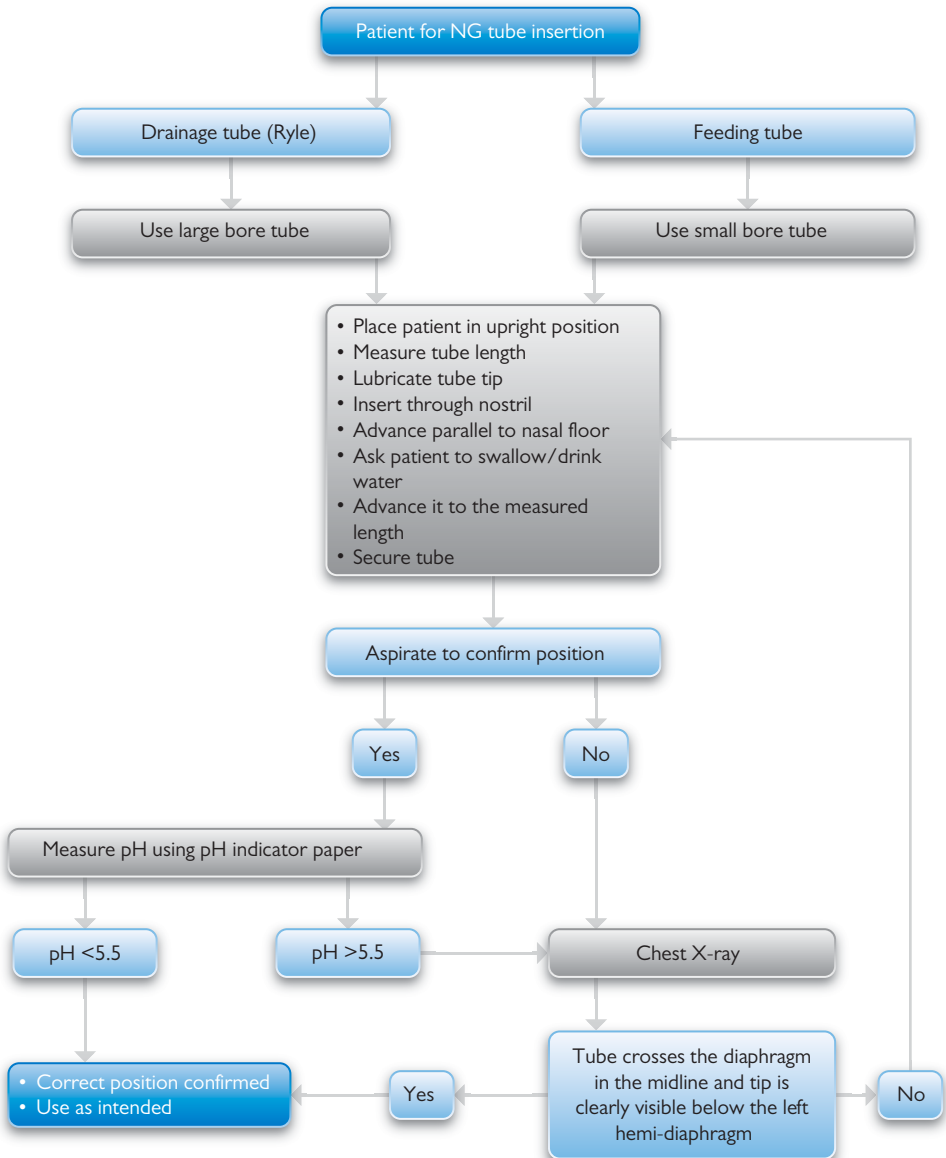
Patient for NG tube insertion

Drainage tube (Ryle)

Feeding tube

Use large bore tube

Use small bore tube

• Place patient in upright position
• Measure tube length
• Lubricate tube tip
• Insert through nostril
• Advance parallel to nasal floor
• Ask patient to swallow/drink water
• Advance it to the measured length
• Secure tube

Aspirate to confirm position

Yes

No

Measure pH using pH indicator paper

pH <5.5

pH >5.5

Chest X-ray

• Correct position confirmed
• Use as intended

Yes

Tube crosses the diaphragm in the midline and tip is clearly visible below the left hemi-diaphragm

No